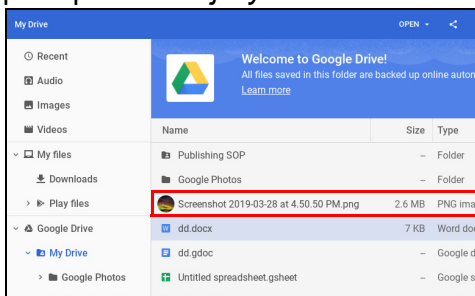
My Drive

OPEN

Recent
Audio
Images
Videos
My files
Downloads
Play files
Google Drive
My Drive
Google Photos

Welcome to Google Drive!
All files saved in this folder are backed up online auton
Learn more

| Name | Size | Type |
|---|---|---|
| Publishing SOP | -- | Folder |
| Google Photos | -- | Folder |
| Screenshot 2019-03-28 at 4.50.50 PM.png | 2.6 MB | PNG ima |
| dd.docx | 7 KB | Word do |
| dd.gdoc | -- | Google d |
| Untitled spreadsheet.gsheet | -- | Google s |